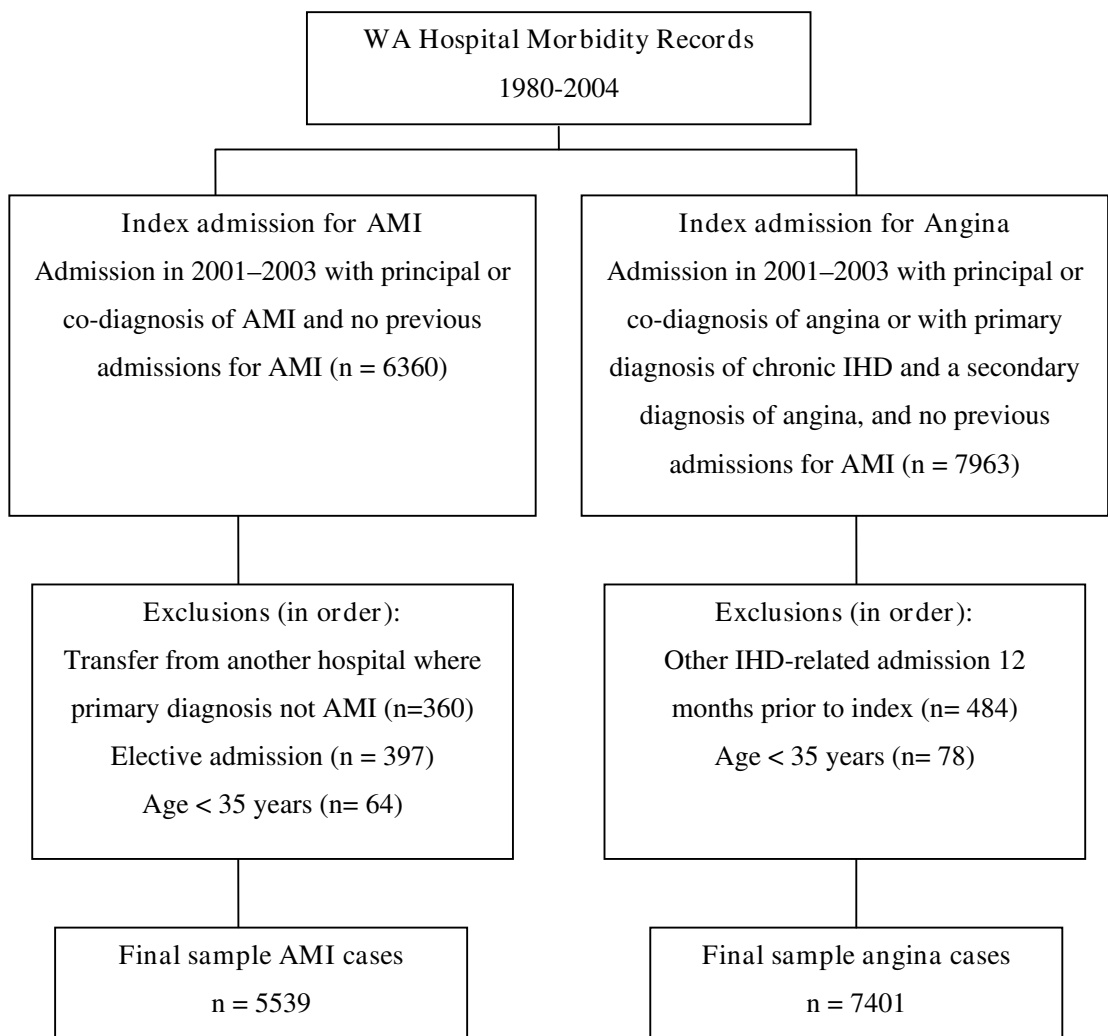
WA Hospital Morbidity Records
1980-2004

Index admission for AMI
Admission in 2001–2003 with principal or co-diagnosis of AMI and no previous admissions for AMI (n = 6360)

Index admission for Angina
Admission in 2001–2003 with principal or co-diagnosis of angina or with primary diagnosis of chronic IHD and a secondary diagnosis of angina, and no previous admissions for AMI (n = 7963)

Exclusions (in order):
Transfer from another hospital where primary diagnosis not AMI (n=360)
Elective admission (n = 397)
Age < 35 years (n= 64)

Exclusions (in order):
Other IHD-related admission 12 months prior to index (n= 484)
Age < 35 years (n= 78)

Final sample AMI cases
n = 5539

Final sample angina cases
n = 7401